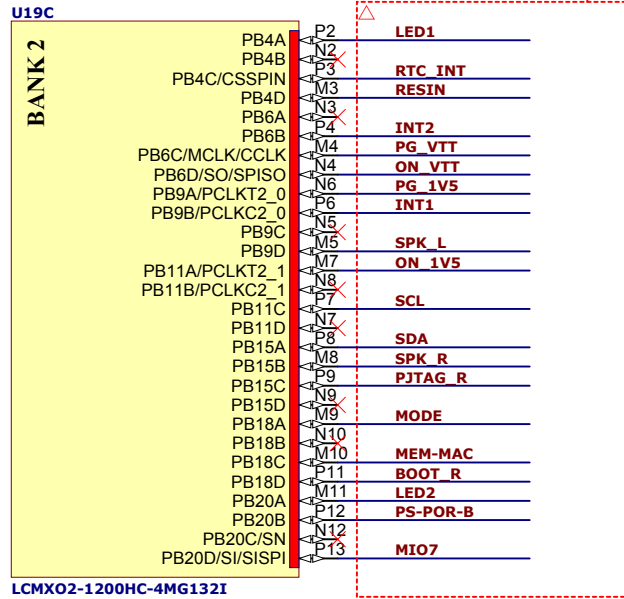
U19C

BANK 2

| Signal | Pin | Net |
|---|---|---|
| PB4A | P2 | LED1 |
| PB4B | N2 | |
| PB4C/CSSPIN | P3 | RTC_INT |
| PB4D | M3 | RESIN |
| PB6A | N3 | |
| PB6B | P4 | INT2 |
| PB6C/MCLK/CCLK | M4 | PG_VTT |
| PB6D/SO/SPISO | N4 | ON_VTT |
| PB9A/PCLKT2_0 | N6 | PG_1V5 |
| PB9B/PCLKC2_0 | P6 | INT1 |
| PB9C | N5 | |
| PB9D | M5 | SPK_L |
| PB11A/PCLKT2_1 | M7 | ON_1V5 |
| PB11B/PCLKC2_1 | N8 | |
| PB11C | P7 | SCL |
| PB11D | N7 | |
| PB15A | P8 | SDA |
| PB15B | M8 | SPK_R |
| PB15C | P9 | PJTAG_R |
| PB15D | N9 | |
| PB18A | M9 | MODE |
| PB18B | N10 | |
| PB18C | M10 | MEM-MAC |
| PB18D | P11 | BOOT_R |
| PB20A | M11 | LED2 |
| PB20B | P12 | PS-POR-B |
| PB20C/SN | N12 | |
| PB20D/SI/SISPI | P13 | MIO7 |

LCMXO2-1200HC-4MG132I